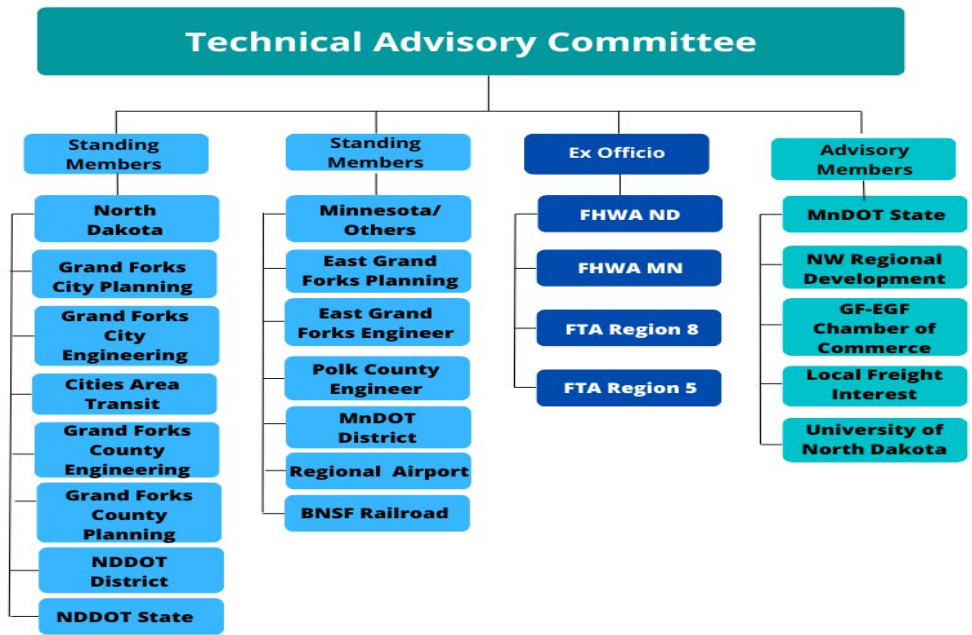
Technical Advisory Committee

Standing Members

North Dakota

Grand Forks City Planning

Grand Forks City Engineering

Cities Area Transit

Grand Forks County Engineering

Grand Forks County Planning

NDDOT District

NDDOT State

Standing Members

Minnesota/ Others

East Grand Forks Planning

East Grand Forks Engineer

Polk County Engineer

MnDOT District

Regional Airport

BNSF Railroad

Ex Officio

FHWA ND

FHWA MN

FTA Region 8

FTA Region 5

Advisory Members

MnDOT State

NW Regional Development

GF-EGF Chamber of Commerce

Local Freight Interest

University of North Dakota